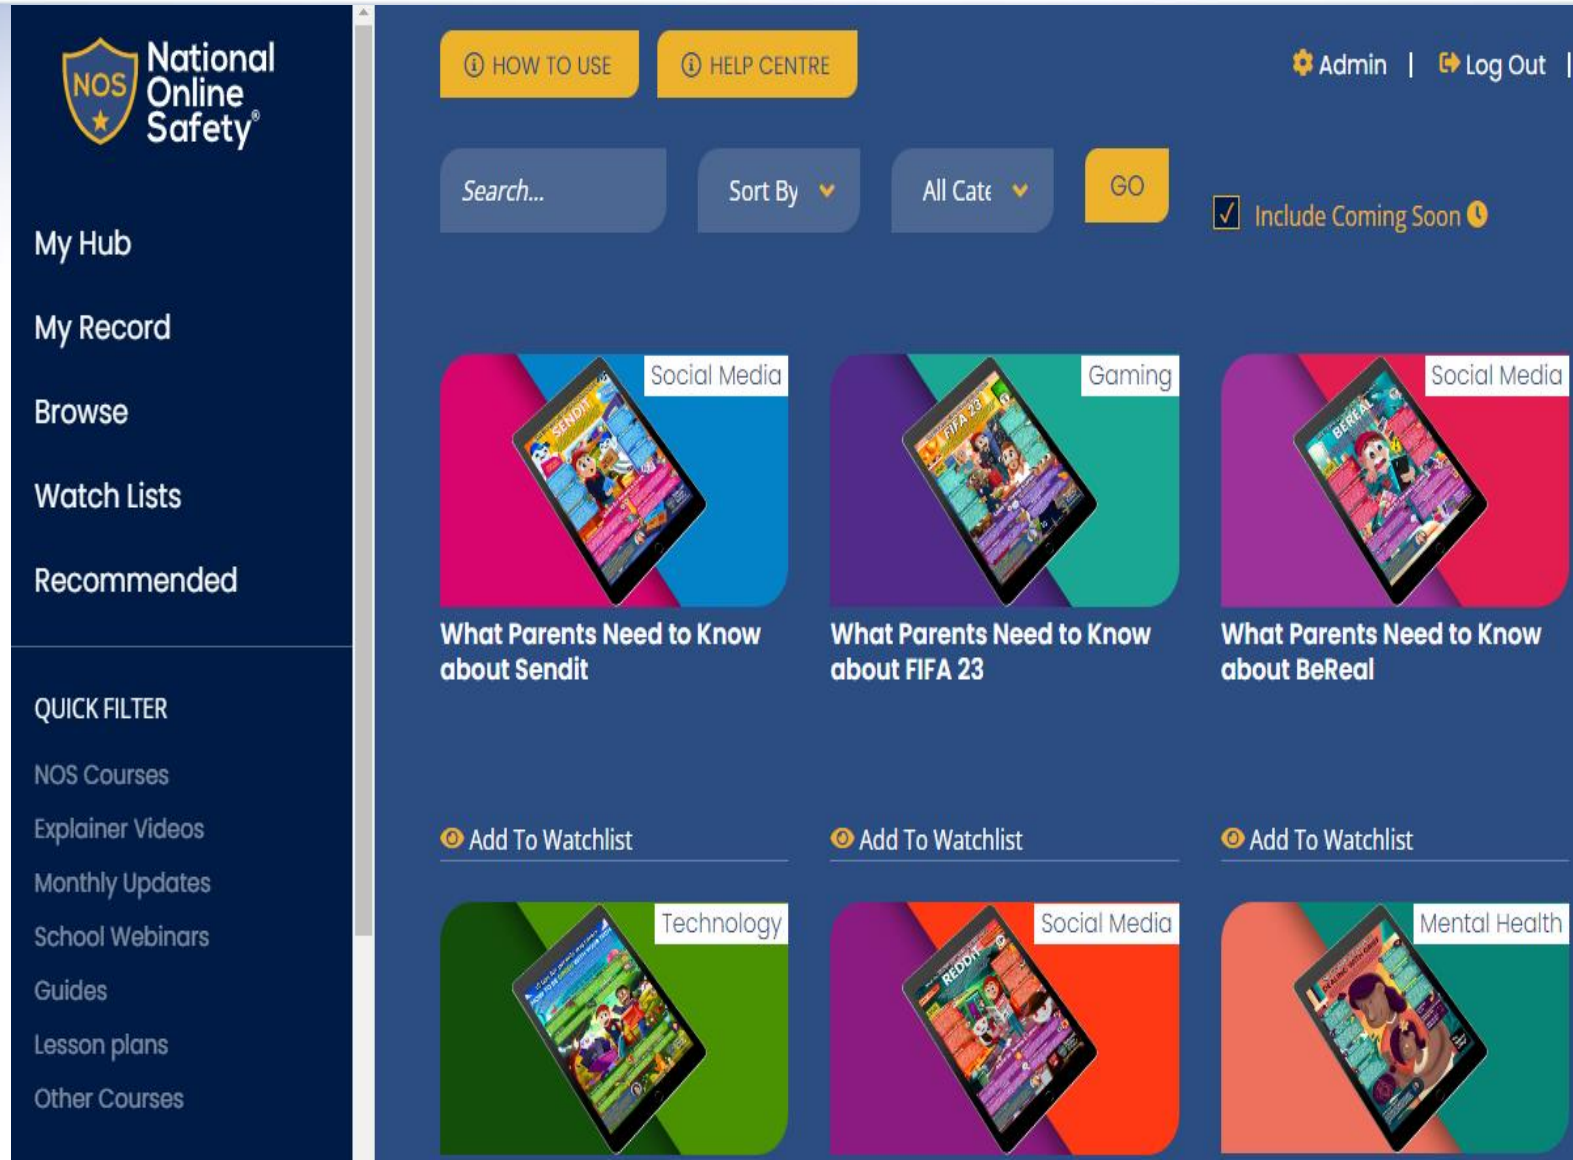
NOS National Online Safety®

My Hub

My Record

Browse

Watch Lists

Recommended

QUICK FILTER

NOS Courses

Explainer Videos

Monthly Updates

School Webinars

Guides

Lesson plans

Other Courses

HOW TO USE

HELP CENTRE

Admin | Log Out |

Search...

Sort By

All Cate

GO

Include Coming Soon

Social Media

SENDIT

What Parents Need to Know about Sendit

Add To Watchlist

Gaming

FIFA 23

What Parents Need to Know about FIFA 23

Add To Watchlist

Social Media

BEREAL

What Parents Need to Know about BeReal

Add To Watchlist

Technology

Social Media

REDDIT

Mental Health